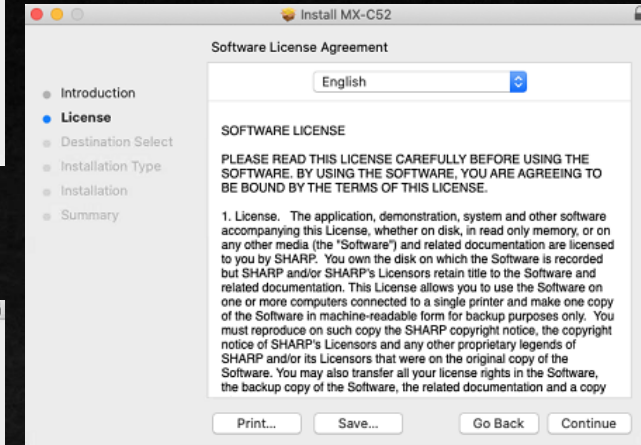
Install MX-C52

Software License Agreement

English

Introduction
License
Destination Select
Installation Type
Installation
Summary

SOFTWARE LICENSE

PLEASE READ THIS LICENSE CAREFULLY BEFORE USING THE SOFTWARE. BY USING THE SOFTWARE, YOU ARE AGREEING TO BE BOUND BY THE TERMS OF THIS LICENSE.

1. License. The application, demonstration, system and other software accompanying this License, whether on disk, in read only memory, or on any other media (the "Software") and related documentation are licensed to you by SHARP. You own the disk on which the Software is recorded but SHARP and/or SHARP's Licensors retain title to the Software and related documentation. This License allows you to use the Software on one or more computers connected to a single printer and make one copy of the Software in machine-readable form for backup purposes only. You must reproduce on such copy the SHARP copyright notice, the copyright notice of SHARP's Licensors and any other proprietary legends of SHARP and/or its Licensors that were on the original copy of the Software. You may also transfer all your license rights in the Software, the backup copy of the Software, the related documentation and a copy

Print...
Save...
Go Back
Continue